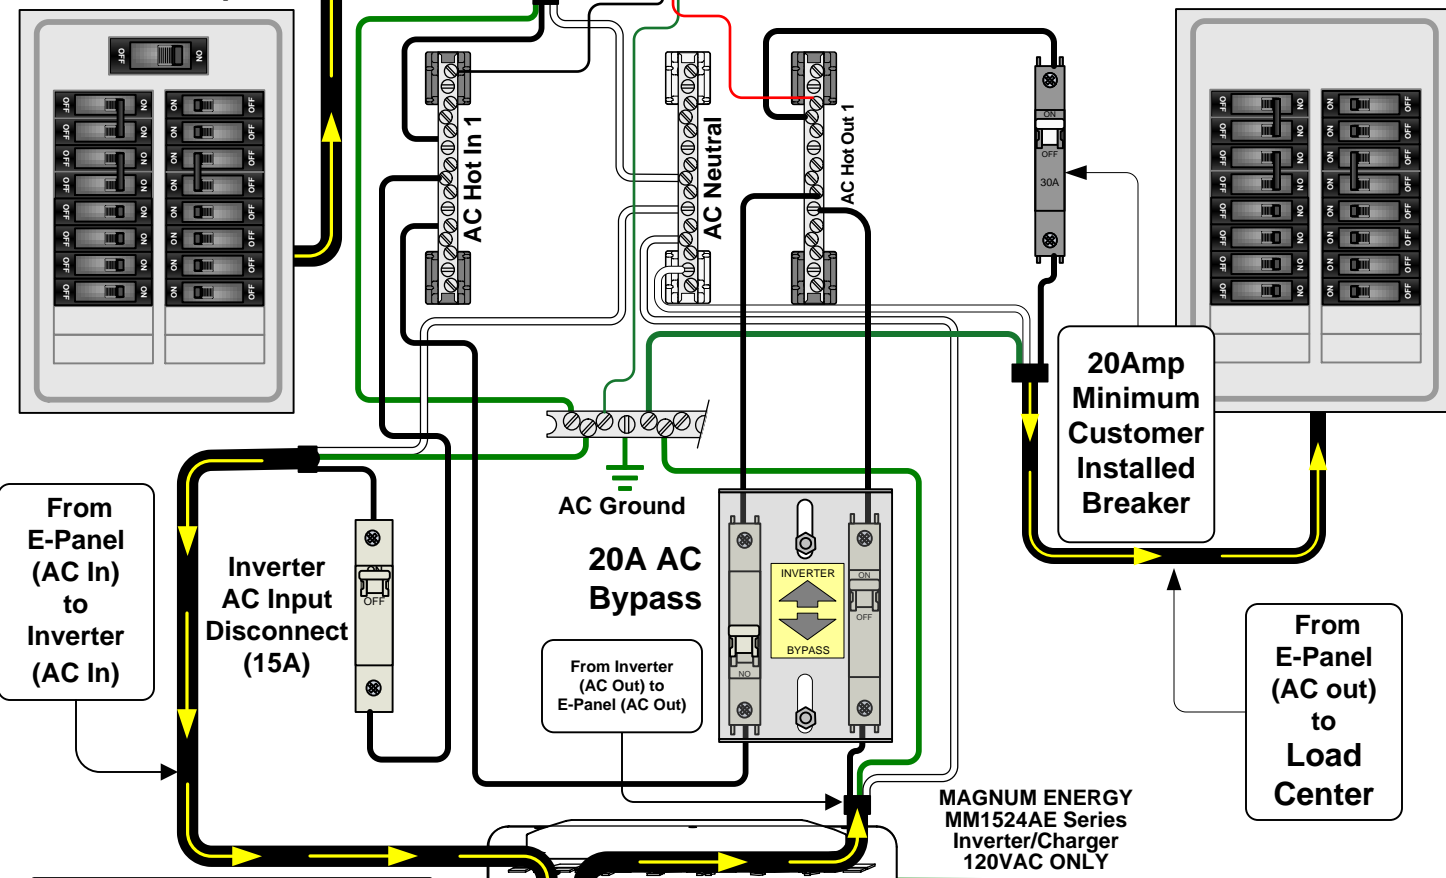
OFF ON

AC Hot In 1

AC Neutral

AC Hot Out 1

ON OFF 30A

20Amp Minimum Customer Installed Breaker

From E-Panel (AC In) to Inverter (AC In)

Inverter AC Input Disconnect (15A)

ON OFF

AC Ground

20A AC Bypass

From Inverter (AC Out) to E-Panel (AC Out)

INVERTER BYPASS

ON OFF

NO

From E-Panel (AC out) to Load Center

MAGNUM ENERGY MM1524AE Series Inverter/Charger 120VAC ONLY